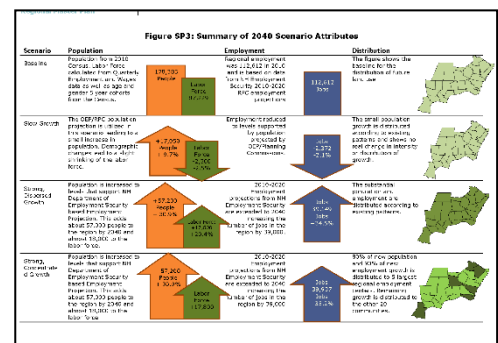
Figure SP3: Summary of 2040 Scenario Attributes

| Scenario | Population | | Employment | | Distribution |
|---|---|---|---|---|---|
| Baseline | Population from 2010 Census. Labor force calculated from Quarterly Employment... Wages data as well as age and gender 5 year cohorts from the Census. | 170,000 People / Labor Force 80,000 | Regional employment was 112,612 in 2010 and is based on data from NM Employment Security 2010-2020 RPC employment projections. | 112,612 Jobs | The figure shows the baseline for the distribution of future land use. |
| Slow Growth | The GEP/RPC population projection is used as the scenario leading to a small increase in population. Demographic changes lead to a slight shrinking of the labor force. | +7,000 People +4.7% / Labor Force -2,300 -2.9% | Employment reduced to levels supported by population projected by GEP/Planning Commission. | Jobs -2,372 -2.1% | The small population growth is distributed according to existing patterns and allowed to seek change in intensity or distribution of growth. |
| Strong, Dispersed Growth | Population is increased to levels that support NM Department of Employment Security based Employment Projections. This adds about 57,000 people to the region by 2040 and about 19,000 to the labor force. | +57,230 People +30.5% / Labor Force +19,000 +23.4% | 2010-2020 employment projections from NM Employment Security are extended to 2040 increasing the number of jobs in the region by 39,000. | Jobs 39,000 +34.6% | The substantial population, employment and infrastructure according to existing patterns. |
| Strong, Concentrated Growth | Population is increased to levels that support NM Department of Employment Security based Employment Projections. This adds about 57,000 people to the region by 2040 and about 19,000 to the labor force. | 57,000 People +30.5% / Labor Force +17,800 | 2010-2020 employment projections from NM Employment Security are extended to 2040 increasing the number of jobs in the region by 39,000. | Jobs 39,627 35.2% | 80% of new population and 80% of new employment growth is distributed to 5 largest regional employment centers. Remaining growth is distributed to the other 20 communities. |